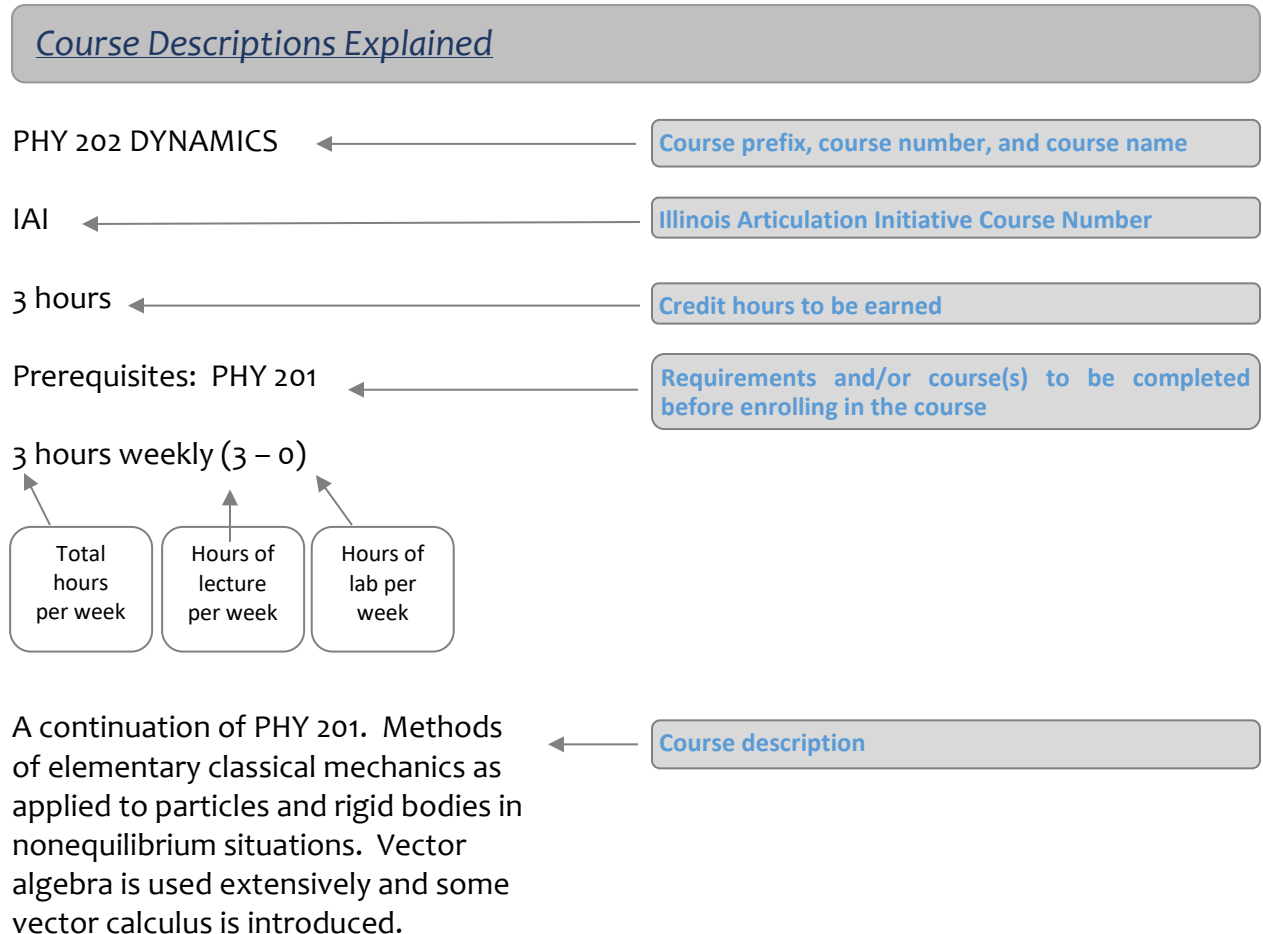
Course Descriptions Explained

PHY 202 DYNAMICS

Course prefix, course number, and course name

IAI

Illinois Articulation Initiative Course Number

3 hours

Credit hours to be earned

Prerequisites: PHY 201

Requirements and/or course(s) to be completed before enrolling in the course

3 hours weekly (3 – 0)

Total hours per week

Hours of lecture per week

Hours of lab per week

A continuation of PHY 201. Methods of elementary classical mechanics as applied to particles and rigid bodies in nonequilibrium situations. Vector algebra is used extensively and some vector calculus is introduced.

Course description